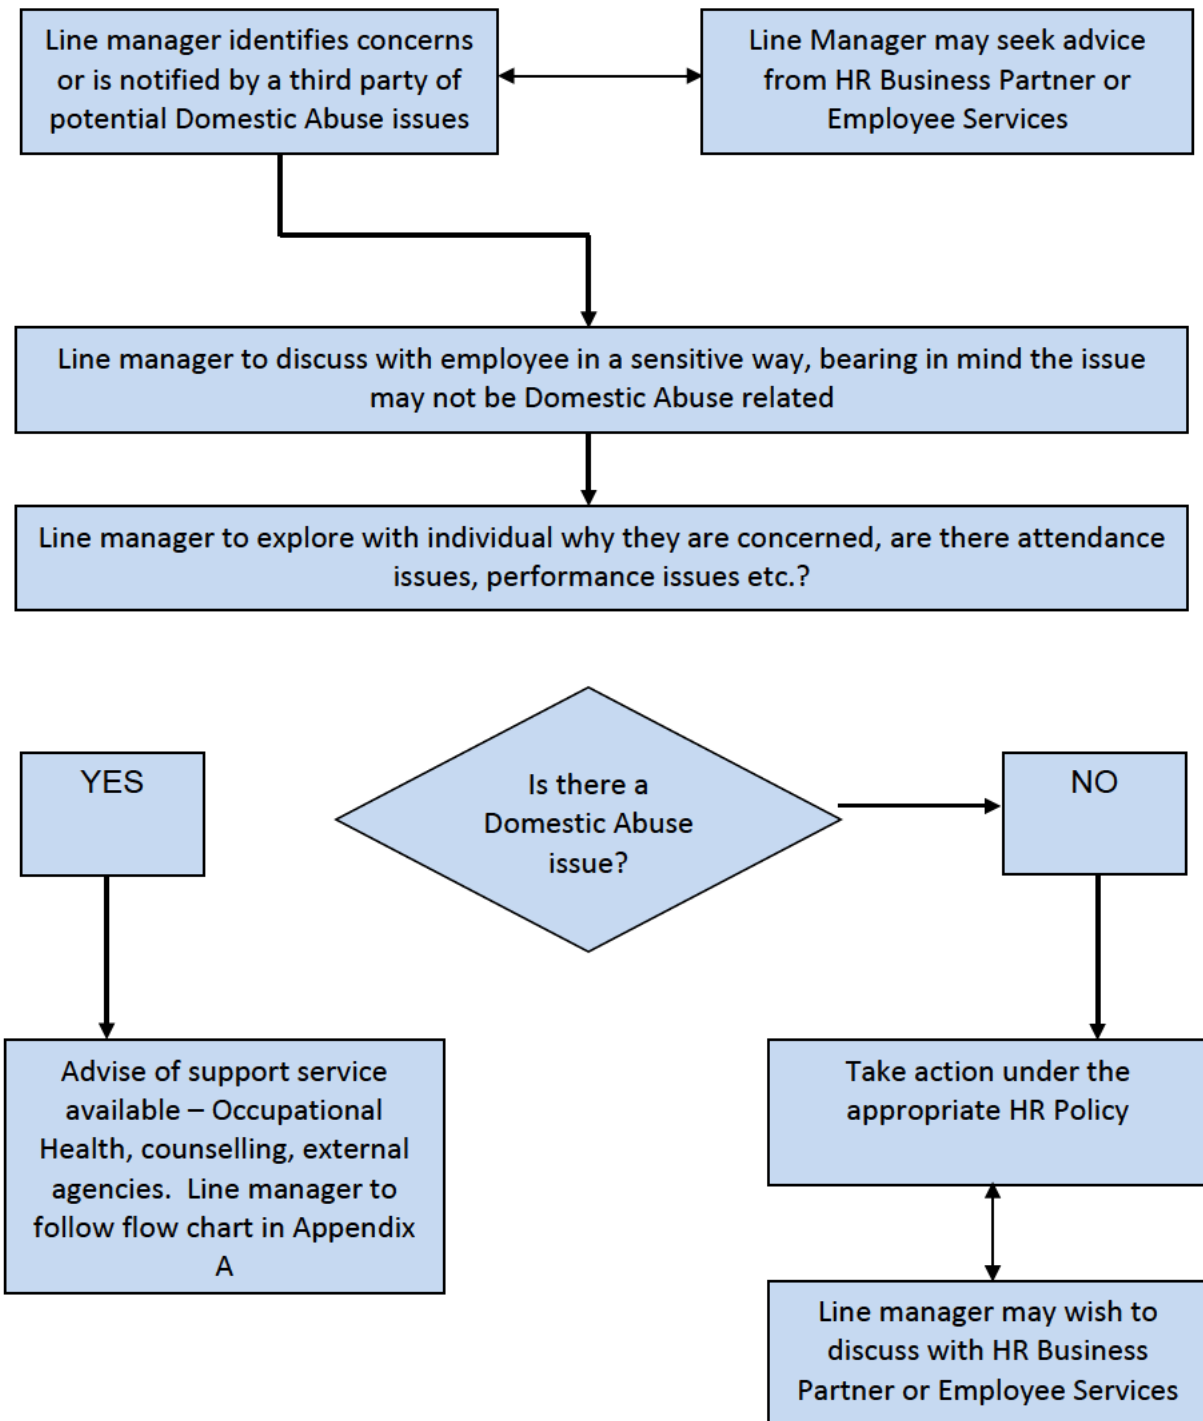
Line manager identifies concerns or is notified by a third party of potential Domestic Abuse issues

Line Manager may seek advice from HR Business Partner or Employee Services

Line manager to discuss with employee in a sensitive way, bearing in mind the issue may not be Domestic Abuse related

Line manager to explore with individual why they are concerned, are there attendance issues, performance issues etc.?

YES

Is there a Domestic Abuse issue?

NO

Advise of support service available – Occupational Health, counselling, external agencies. Line manager to follow flow chart in Appendix A

Take action under the appropriate HR Policy

Line manager may wish to discuss with HR Business Partner or Employee Services